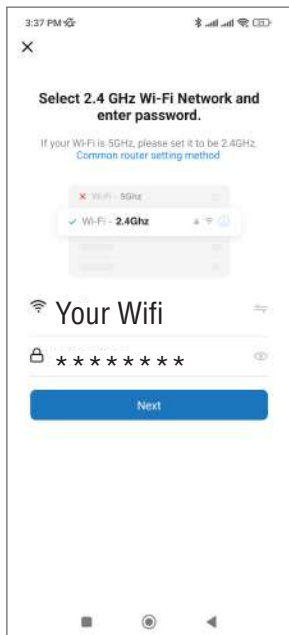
3:37 PM

×

Select 2.4 GHz Wi-Fi Network and enter password.

If your Wi-Fi is 5GHz, please set it to be 2.4GHz. Common router setting method

× Wi-Fi - 5Ghz

✓ Wi-Fi - 2.4Ghz

Your Wifi

********

Next